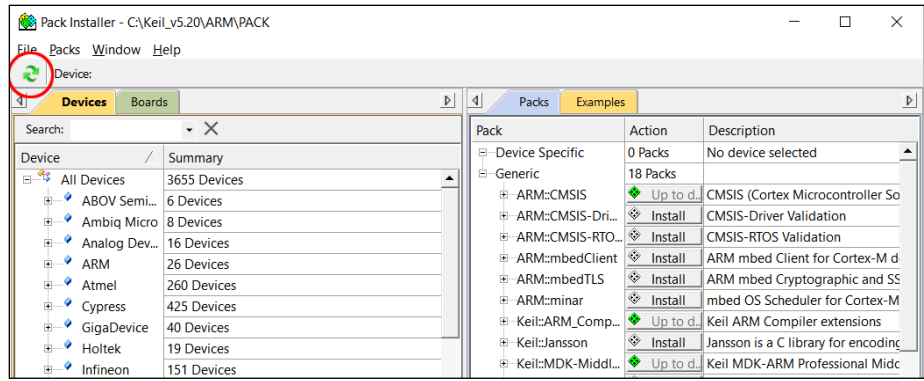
Pack Installer - C:\Keil_v5.20\ARM\PACK

File Packs Window Help

Device:

Devices Boards

Search:

| Device | Summary |
|---|---|
| All Devices | 3655 Devices |
| ABOV Semi... | 6 Devices |
| Ambiq Micro | 8 Devices |
| Analog Dev... | 16 Devices |
| ARM | 26 Devices |
| Atmel | 260 Devices |
| Cypress | 425 Devices |
| GigaDevice | 40 Devices |
| Holtek | 19 Devices |
| Infineon | 151 Devices |

Packs Examples

| Pack | Action | Description |
|---|---|---|
| Device Specific | 0 Packs | No device selected |
| Generic | 18 Packs | |
| ARM::CMSIS | Up to d... | CMSIS (Cortex Microcontroller So |
| ARM::CMSIS-Dri... | Install | CMSIS-Driver Validation |
| ARM::CMSIS-RTO... | Install | CMSIS-RTOS Validation |
| ARM::mbedClient | Install | ARM mbed Client for Cortex-M d |
| ARM::mbedTLS | Install | ARM mbed Cryptographic and SS |
| ARM::minar | Install | mbed OS Scheduler for Cortex-M |
| Keil::ARM_Comp... | Up to d... | Keil ARM Compiler extensions |
| Keil::Jansson | Install | Jansson is a C library for encoding |
| Keil::MDK-Middl... | Up to d... | Keil MDK-ARM Professional Midc |